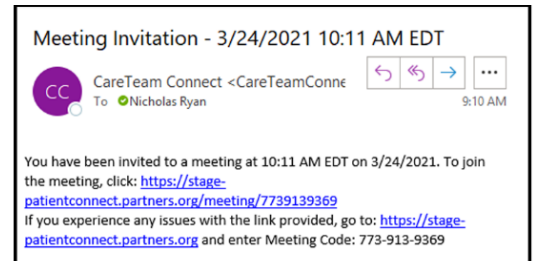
Meeting Invitation - 3/24/2021 10:11 AM EDT

CC

CareTeam Connect <CareTeamConne

To Nicholas Ryan

9:10 AM

...

You have been invited to a meeting at 10:11 AM EDT on 3/24/2021. To join the meeting, click: https://stage-patientconnect.partners.org/meeting/7739139369
If you experience any issues with the link provided, go to: https://stage-patientconnect.partners.org and enter Meeting Code: 773-913-9369